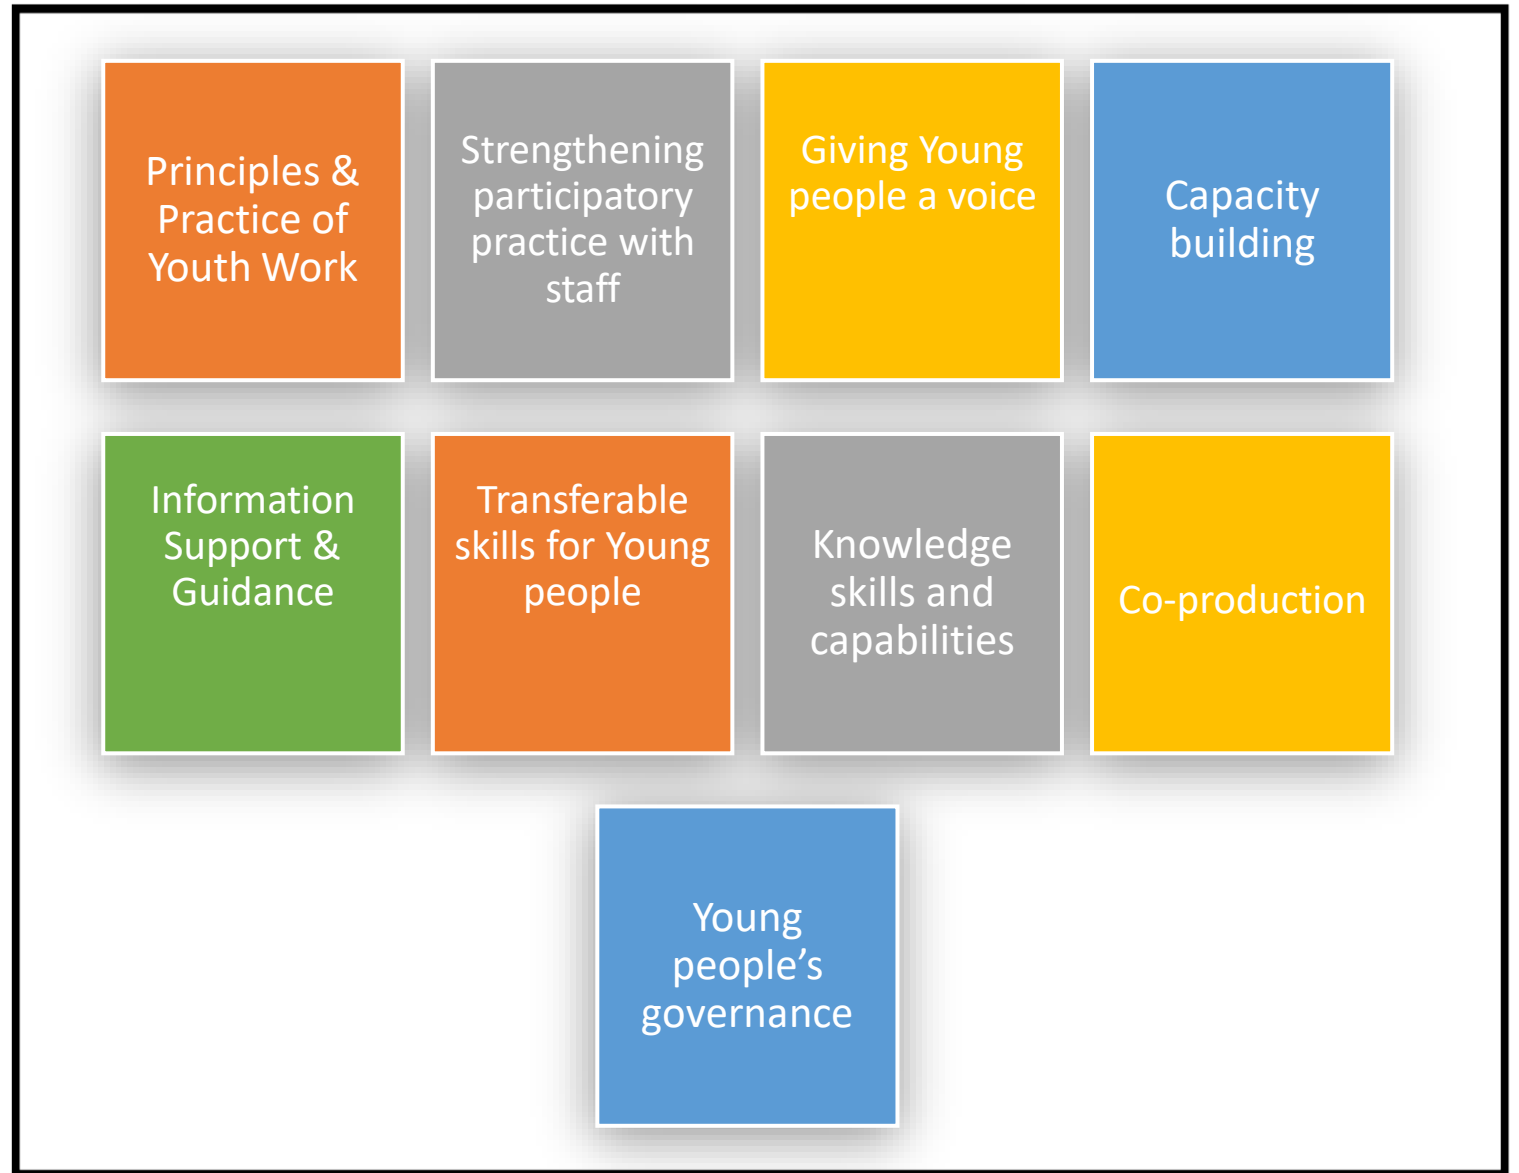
Principles & Practice of Youth Work

Strengthening participatory practice with staff

Giving Young people a voice

Capacity building

Information Support & Guidance

Transferable skills for Young people

Knowledge skills and capabilities

Co-production

Young people's governance